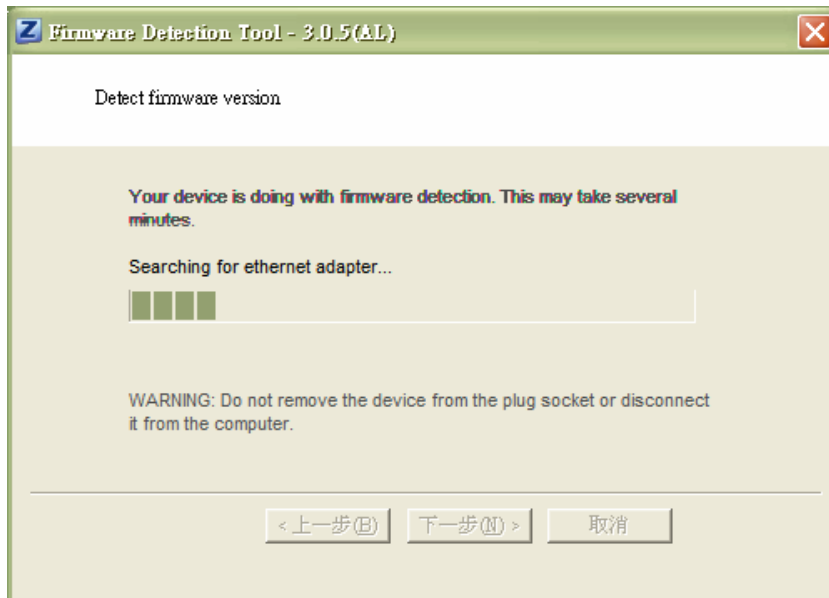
Firmware Detection Tool - 3.0.5(AL)

Detect firmware version

Your device is doing with firmware detection. This may take several minutes.

Searching for ethernet adapter...

WARNING: Do not remove the device from the plug socket or disconnect it from the computer.

< 上一步(B)

下一步(N) >

取消